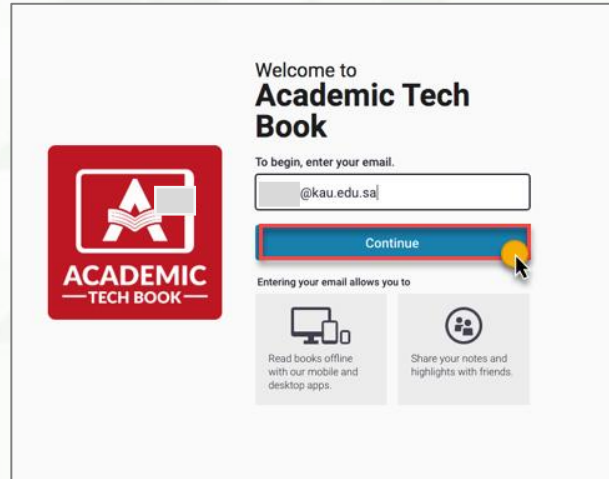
ACADEMIC
TECH BOOK

Welcome to
Academic Tech Book

To begin, enter your email.

@kau.edu.sa

Continue

Entering your email allows you to

Read books offline with our mobile and desktop apps.

Share your notes and highlights with friends.